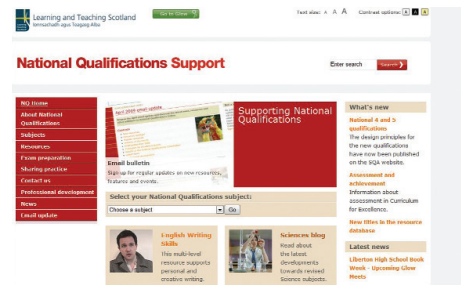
Learning and Teaching Scotland
Ionnsachadh agus Teagasg Alba

Go to Glow

Text size: A A A Contrast options: A A A

National Qualifications Support

Enter search Search

NQ Home
About National Qualifications
Subjects
Resources
Exam preparation
Sharing practice
Contact us
Professional development
News
Email update

Supporting National Qualifications

Email bulletin
Sign up for regular updates on new resources, features and events.

Select your National Qualifications subject:
Choose a subject Go

English Writing Skills
This multi-level resource supports personal and creative writing.

Sciences blog
Read about the latest developments towards revised Science subjects.

What's new

National 4 and 5 qualifications
The design principles for the new qualifications have now been published on the SQA website.

Assessment and achievement
Information about assessment in Curriculum for Excellence.

New titles in the resource database

Latest news

Liberton High School Book Week - Upcoming Glow Meets